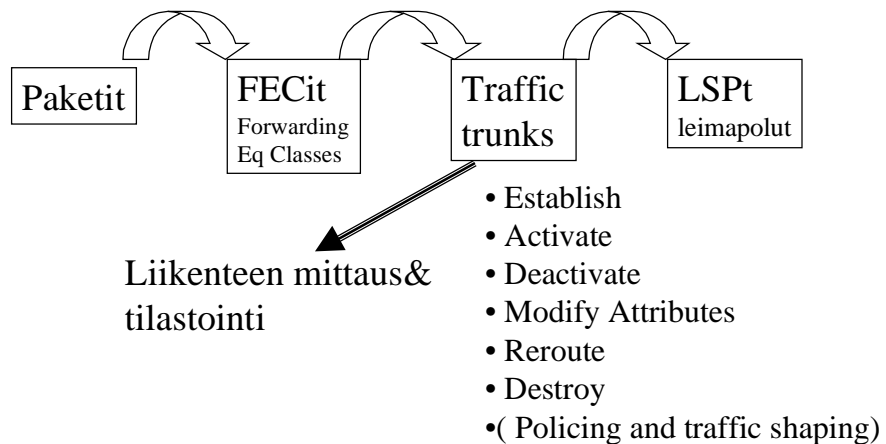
Paketit

FECit
Forwarding
Eq Classes

Traffic
trunks

LSPt
leimapolut

Liikenteen mittaus&
tilastointi

• Establish
• Activate
• Deactivate
• Modify Attributes
• Reroute
• Destroy
•( Policing and traffic shaping)